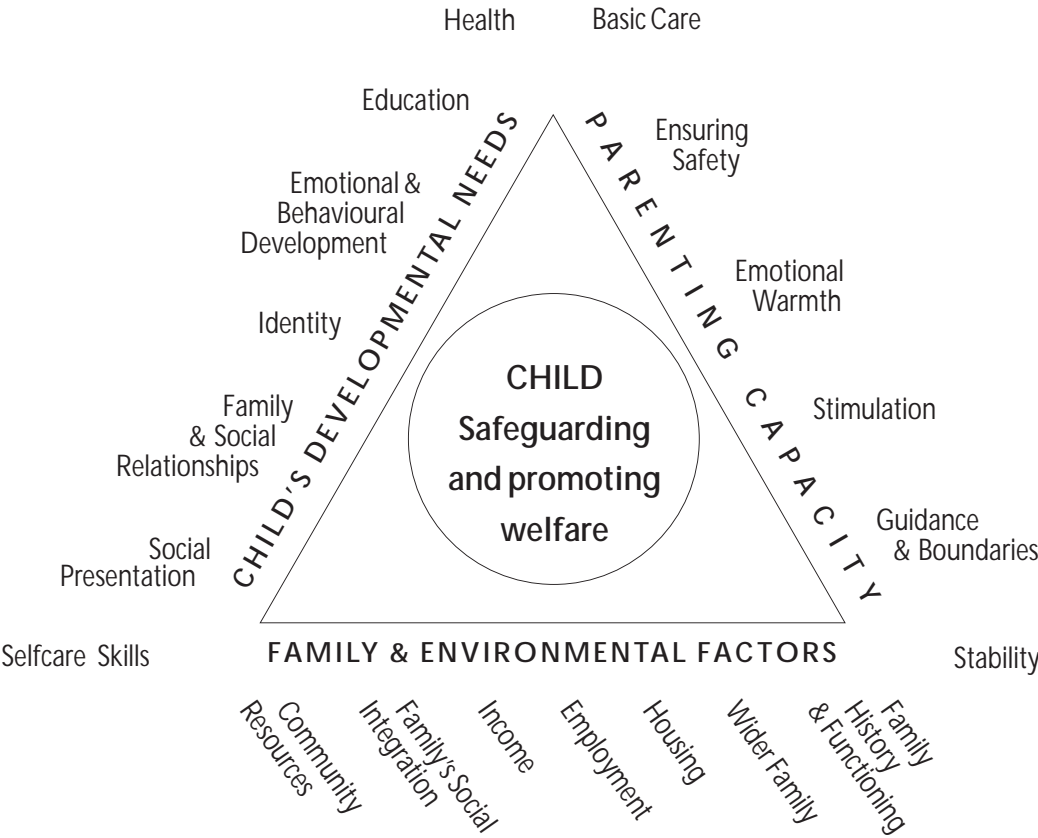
Health

Basic Care

Education

Emotional & Behavioural Development

Identity

Family & Social Relationships

Social Presentation

Selfcare Skills

CHILD'S DEVELOPMENTAL NEEDS

PARENTING CAPACITY

Ensuring Safety

Emotional Warmth

Stimulation

Guidance & Boundaries

Stability

CHILD
Safeguarding and promoting welfare

FAMILY & ENVIRONMENTAL FACTORS

Community Resources

Family's Social Integration

Income

Employment

Housing

Wider Family

Family History & Functioning